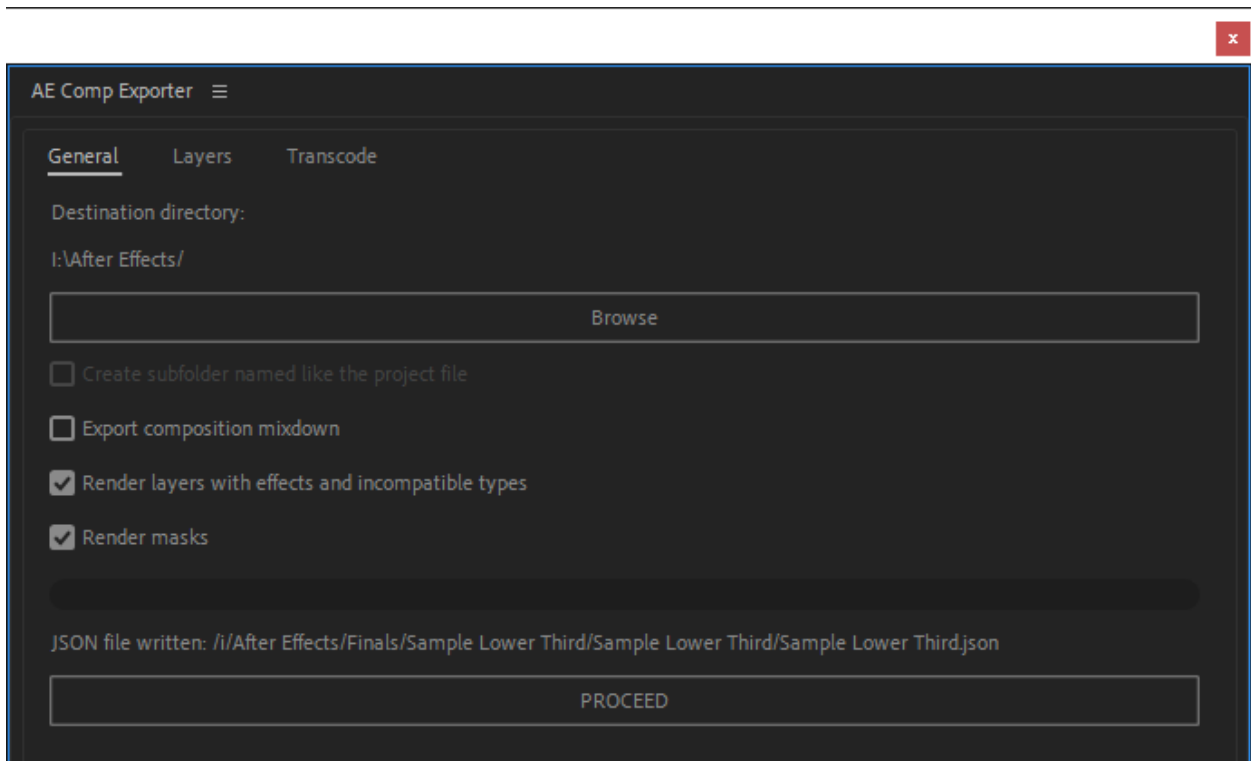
x

AE Comp Exporter ≡

General Layers Transcode

Destination directory:

I:\After Effects/

Browse

Create subfolder named like the project file

Export composition mixdown

Render layers with effects and incompatible types

Render masks

JSON file written: /i/After Effects/Finals/Sample Lower Third/Sample Lower Third/Sample Lower Third.json

PROCEED